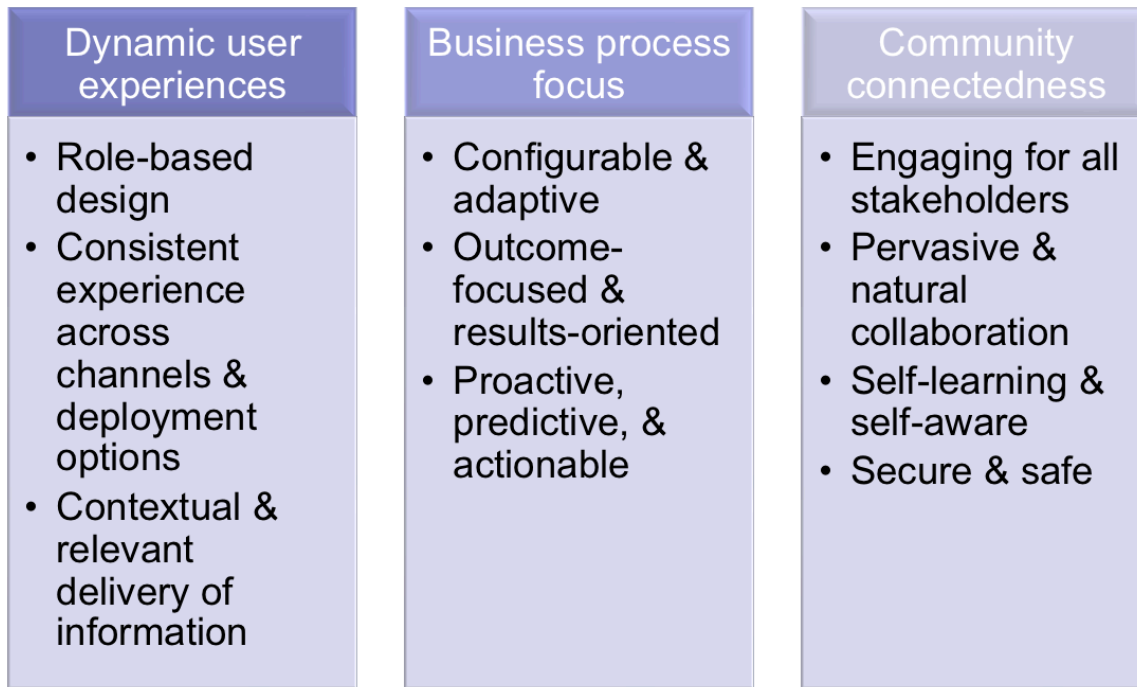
Dynamic user experiences

• Role-based design
• Consistent experience across channels & deployment options
• Contextual & relevant delivery of information

Business process focus

• Configurable & adaptive
• Outcome-focused & results-oriented
• Proactive, predictive, & actionable

Community connectedness

• Engaging for all stakeholders
• Pervasive & natural collaboration
• Self-learning & self-aware
• Secure & safe